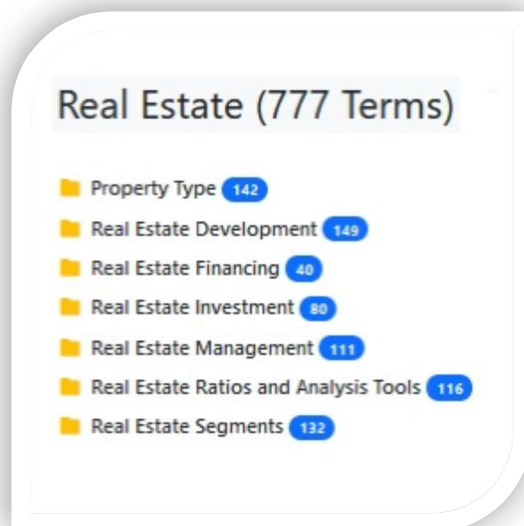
Real Estate (777 Terms)

Property Type 142

Real Estate Development 149

Real Estate Financing 40

Real Estate Investment 80

Real Estate Management 111

Real Estate Ratios and Analysis Tools 116

Real Estate Segments 132